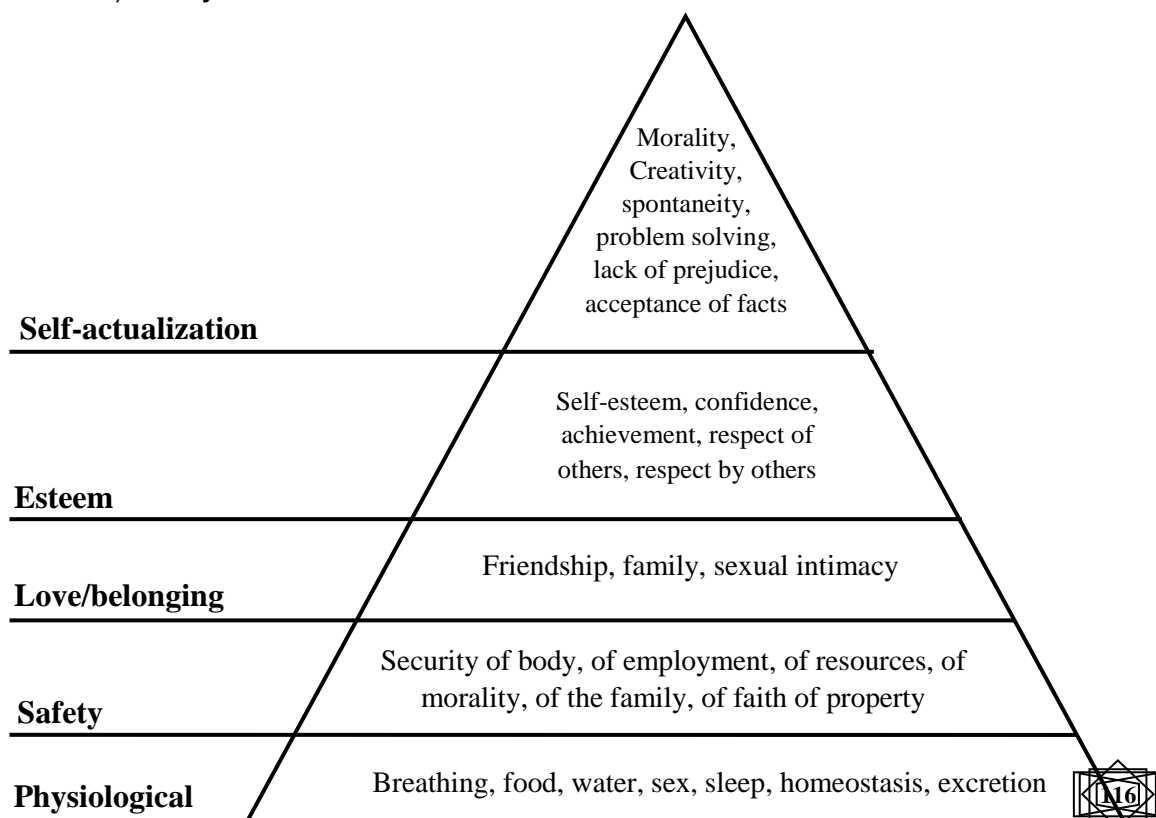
Morality, Creativity, spontaneity, problem solving, lack of prejudice, acceptance of facts

Self-actualization

Self-esteem, confidence, achievement, respect of others, respect by others

Esteem

Friendship, family, sexual intimacy

Love/belonging

Security of body, of employment, of resources, of morality, of the family, of faith of property

Safety

Breathing, food, water, sex, sleep, homeostasis, excretion

Physiological

116